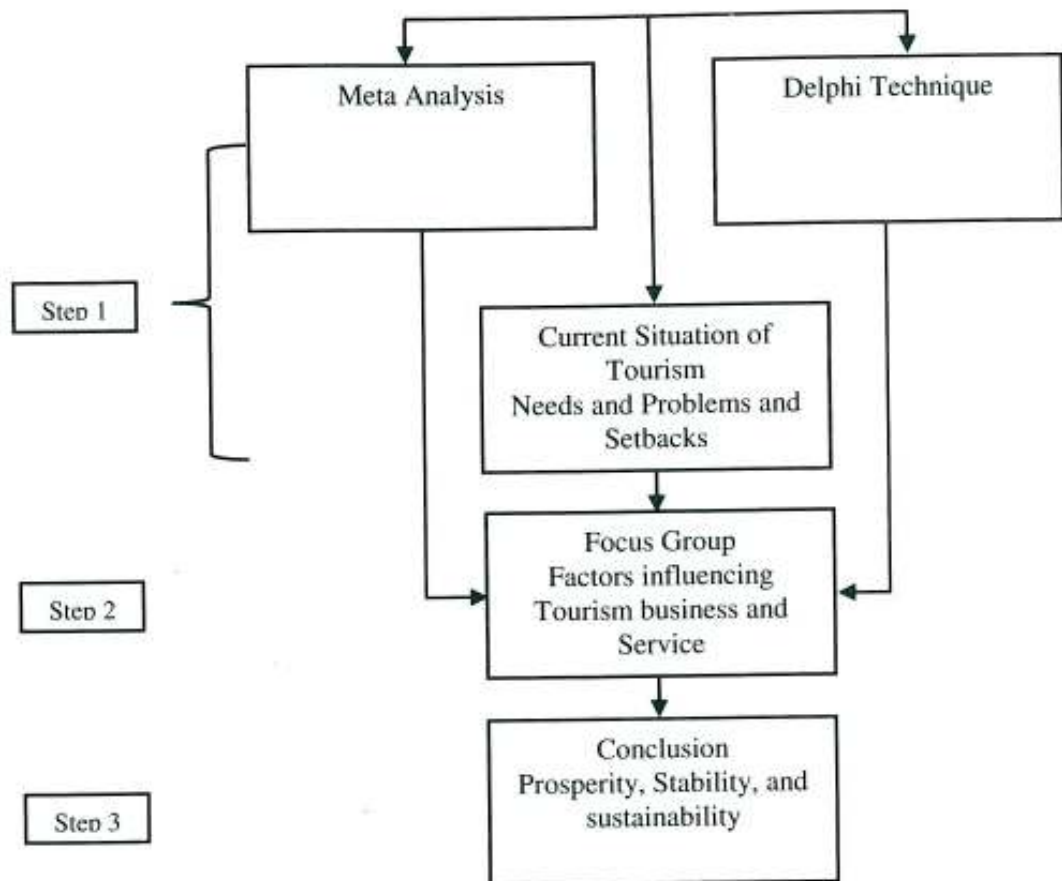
Meta Analysis

Delphi Technique

Step 1

Current Situation of Tourism
Needs and Problems and Setbacks

Step 2

Focus Group
Factors influencing Tourism business and Service

Step 3

Conclusion
Prosperity, Stability, and sustainability